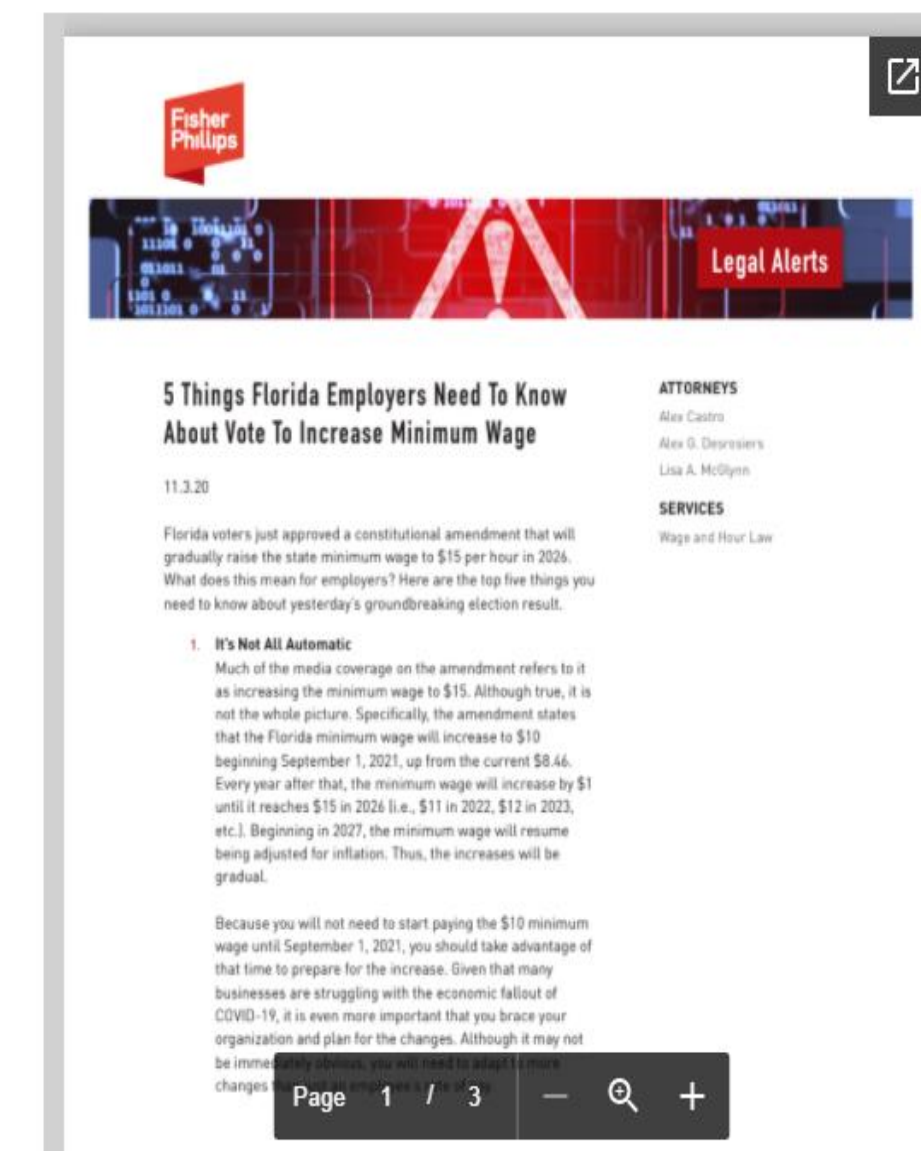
Fisher Phillips

Legal Alerts

5 Things Florida Employers Need To Know About Vote To Increase Minimum Wage

11.3.20

Florida voters just approved a constitutional amendment that will gradually raise the state minimum wage to $15 per hour in 2026. What does this mean for employers? Here are the top five things you need to know about yesterday's groundbreaking election result.

1. It's Not All Automatic
Much of the media coverage on the amendment refers to it as increasing the minimum wage to $15. Although true, it is not the whole picture. Specifically, the amendment states that the Florida minimum wage will increase to $10 beginning September 1, 2021, up from the current $8.46. Every year after that, the minimum wage will increase by $1 until it reaches $15 in 2026 (i.e., $11 in 2022, $12 in 2023, etc.). Beginning in 2027, the minimum wage will resume being adjusted for inflation. Thus, the increases will be gradual.

Because you will not need to start paying the $10 minimum wage until September 1, 2021, you should take advantage of that time to prepare for the increase. Given that many businesses are struggling with the economic fallout of COVID-19, it is even more important that you brace your organization and plan for the changes. Although it may not be imme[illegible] obvious, you will need to adapt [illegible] more changes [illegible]

ATTORNEYS
Alex Castro
Alex G. Desrosiers
Lisa A. McGlynn

SERVICES
Wage and Hour Law

Page 1 / 3